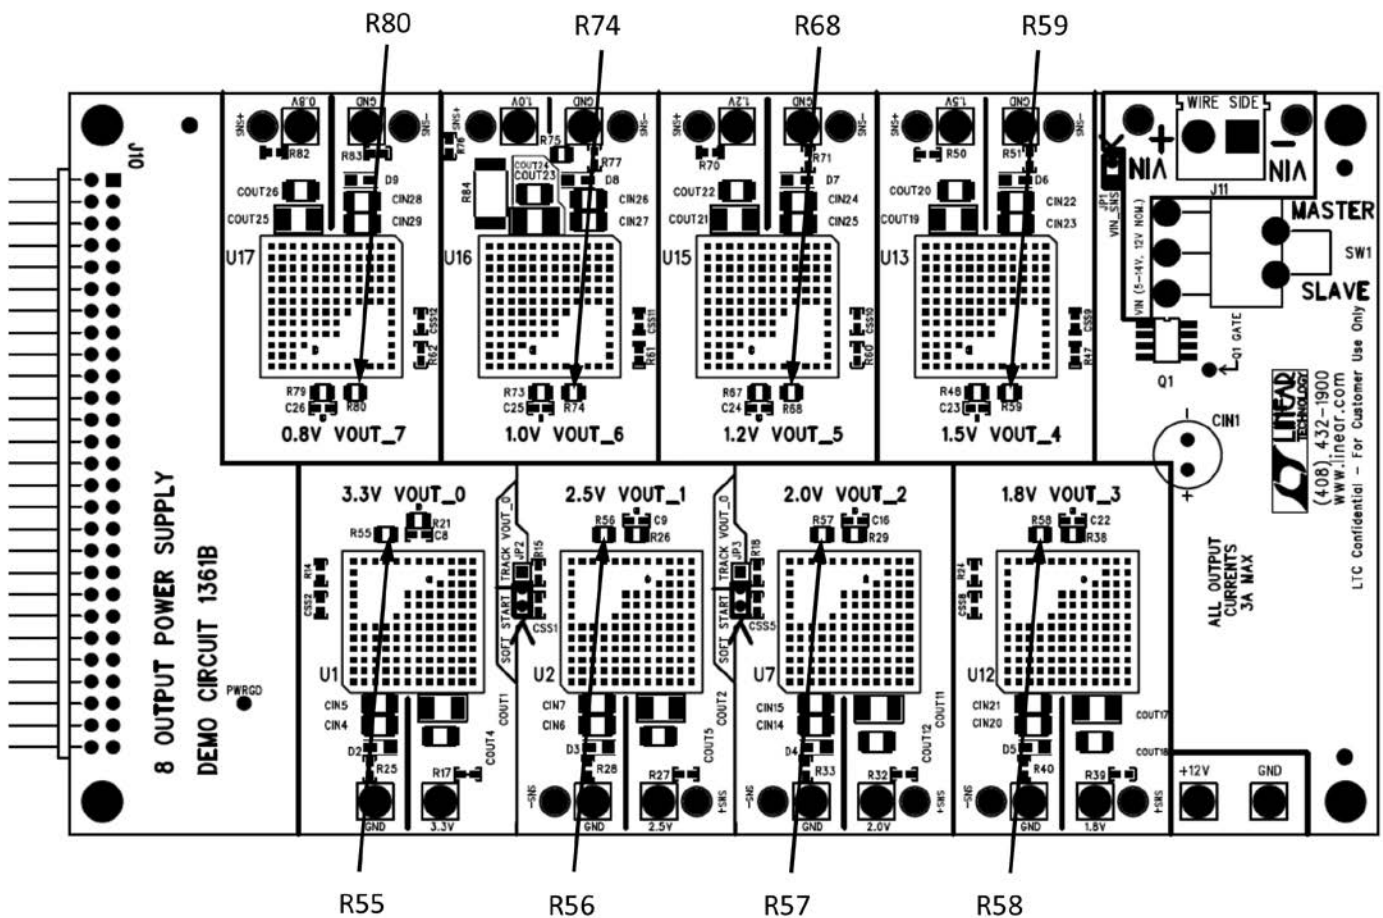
R80 R74 R68 R59

J10

0.8V GND SNS+ SNS- R82 R83 D9 COUT26 CIN28 COUT25 CIN29 U17 CSS12 R62 R79 C26 R80 0.8V VOUT_7

1.0V GND SNS+ SNS- R76 R75 R77 COUT24 COUT23 D8 R84 CIN26 CIN27 U16 CSS11 R61 R73 C25 R74 1.0V VOUT_6

1.2V GND SNS+ SNS- R70 R71 D7 COUT22 CIN24 COUT21 CIN25 U15 CSS10 R60 R67 C24 R68 1.2V VOUT_5

1.5V GND SNS+ SNS- R50 R51 D6 COUT20 CIN22 COUT19 CIN23 U13 CSS9 R47 R48 C23 R59 1.5V VOUT_4

WIRE SIDE + VIN – VIN JP1 VIN_SNS J11 MASTER SW1 SLAVE VIN (5-14V, 12V NOM.) Q1 GATE Q1

CIN1

LINEAR TECHNOLOGY (408) 432-1900 www.linear.com LTC Confidential - For Customer Use Only

ALL OUTPUT CURRENTS 3A MAX

8 OUTPUT POWER SUPPLY
DEMO CIRCUIT 1361B

PWRGD

3.3V VOUT_0 R55 R21 C8 R14 CSS2 U1 CIN5 CIN4 COUT4 D2 R25 R17 GND 3.3V

SOFT START TRACK VOUT_0 JP2 R15 CSS1

2.5V VOUT_1 R56 C9 R26 U2 COUT1 CIN7 CIN6 D3 COUT5 R28 R27 SNS- GND 2.5V SNS+

SOFT START TRACK VOUT_0 JP3 R16 CSS5

2.0V VOUT_2 R57 C16 R29 U7 COUT2 CIN15 CIN14 D4 COUT11 COUT12 R33 R32 SNS- GND 2.0V SNS+

1.8V VOUT_3 R58 C22 R38 R24 CSS8 U12 CIN21 CIN20 D5 COUT17 COUT18 R40 R39 SNS- GND 1.8V SNS+

+12V GND

R55 R56 R57 R58